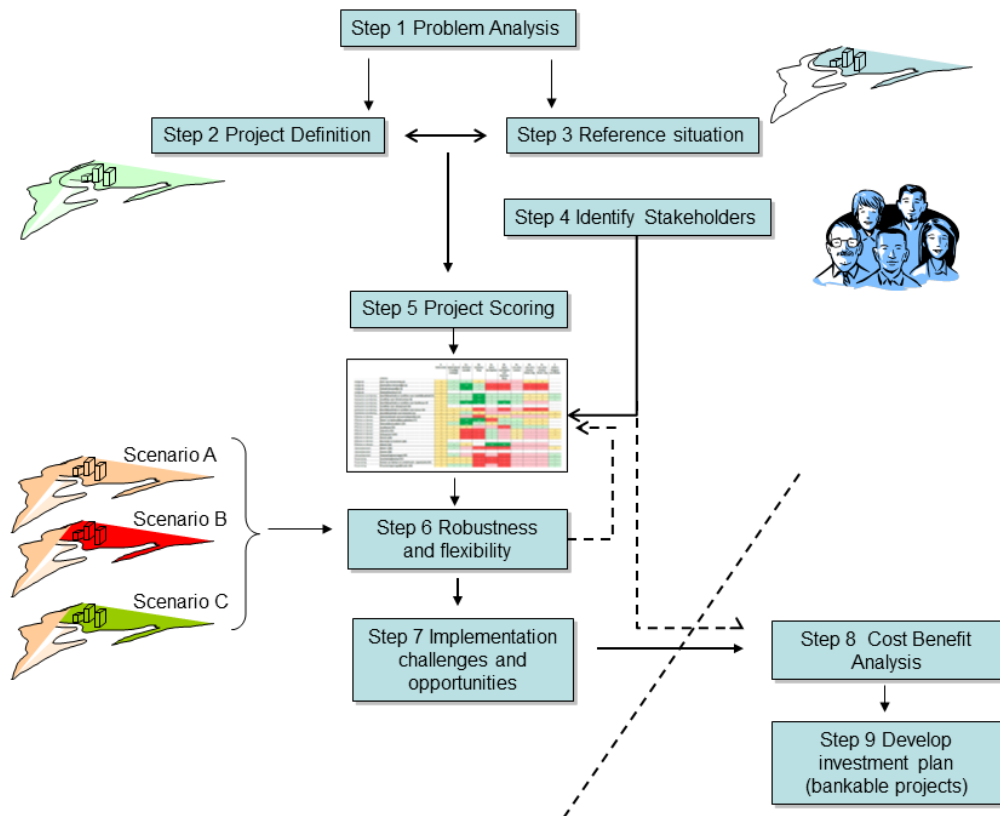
Step 1 Problem Analysis

Step 2 Project Definition

Step 3 Reference situation

Step 4 Identify Stakeholders

Step 5 Project Scoring

Scenario A

Scenario B

Scenario C

Step 6 Robustness and flexibility

Step 7 Implementation challenges and opportunities

Step 8 Cost Benefit Analysis

Step 9 Develop investment plan (bankable projects)